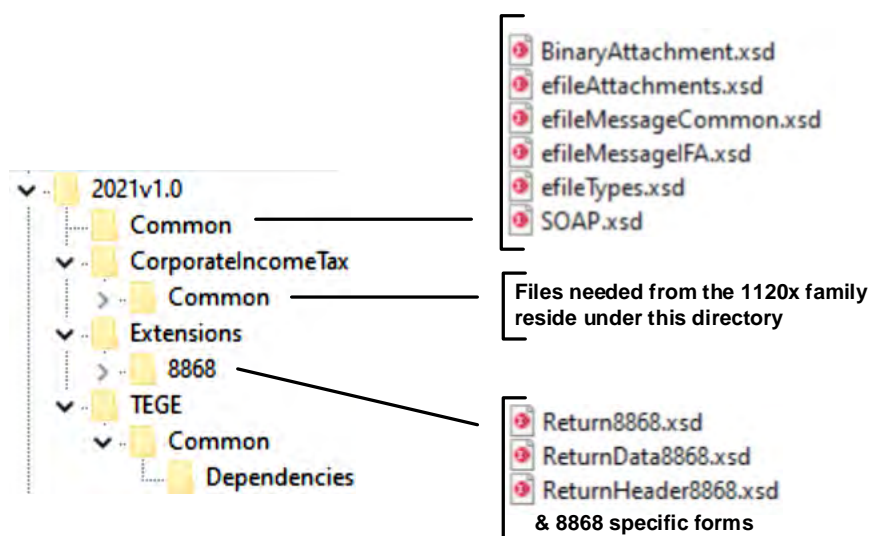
BinaryAttachment.xsd
efileAttachments.xsd
efileMessageCommon.xsd
efileMessageIFA.xsd
efileTypes.xsd
SOAP.xsd

2021v1.0
Common
CorporateIncomeTax
Common
Extensions
8868
TEGE
Common
Dependencies

Files needed from the 1120x family reside under this directory

Return8868.xsd
ReturnData8868.xsd
ReturnHeader8868.xsd
& 8868 specific forms